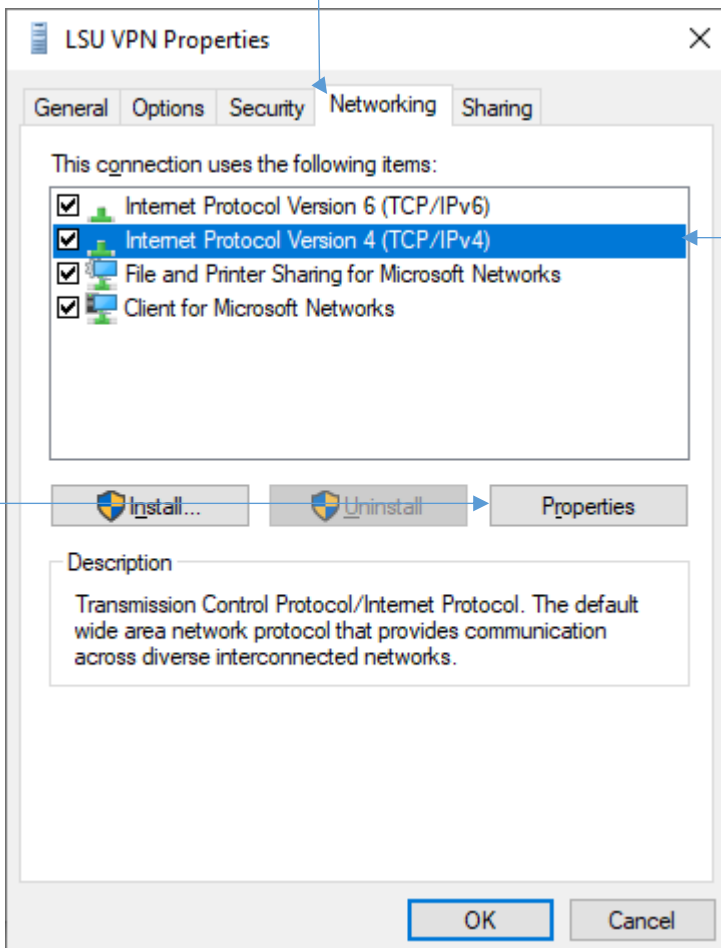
LSU VPN Properties

General | Options | Security | Networking | Sharing

This connection uses the following items:

Internet Protocol Version 6 (TCP/IPv6)
Internet Protocol Version 4 (TCP/IPv4)
File and Printer Sharing for Microsoft Networks
Client for Microsoft Networks

Install... | Uninstall | Properties

Description

Transmission Control Protocol/Internet Protocol. The default wide area network protocol that provides communication across diverse interconnected networks.

OK | Cancel